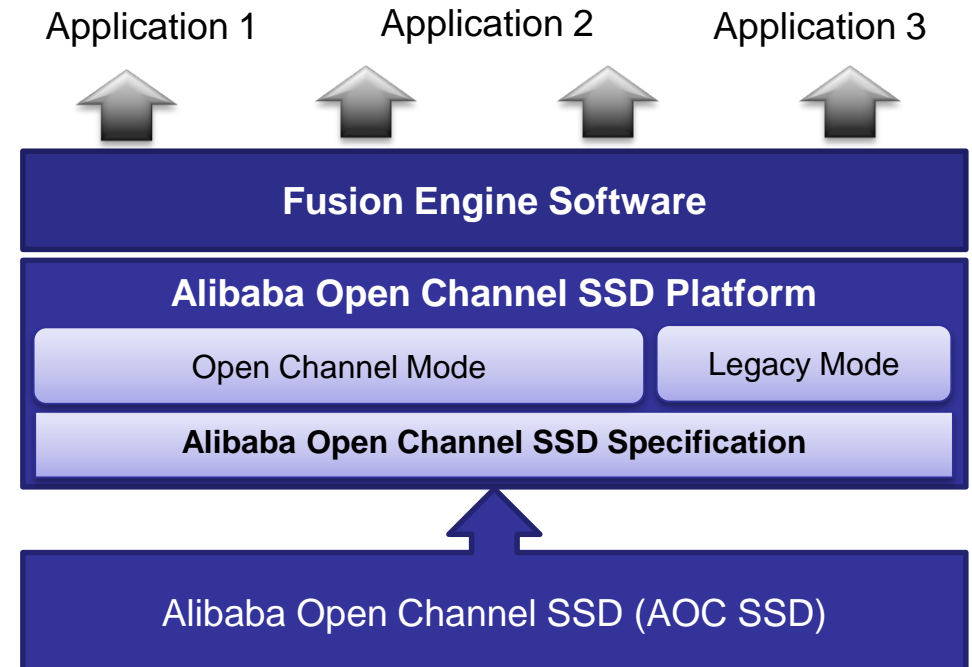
Application 1
Application 2
Application 3

Fusion Engine Software

Alibaba Open Channel SSD Platform

Open Channel Mode
Legacy Mode

Alibaba Open Channel SSD Specification

Alibaba Open Channel SSD (AOC SSD)